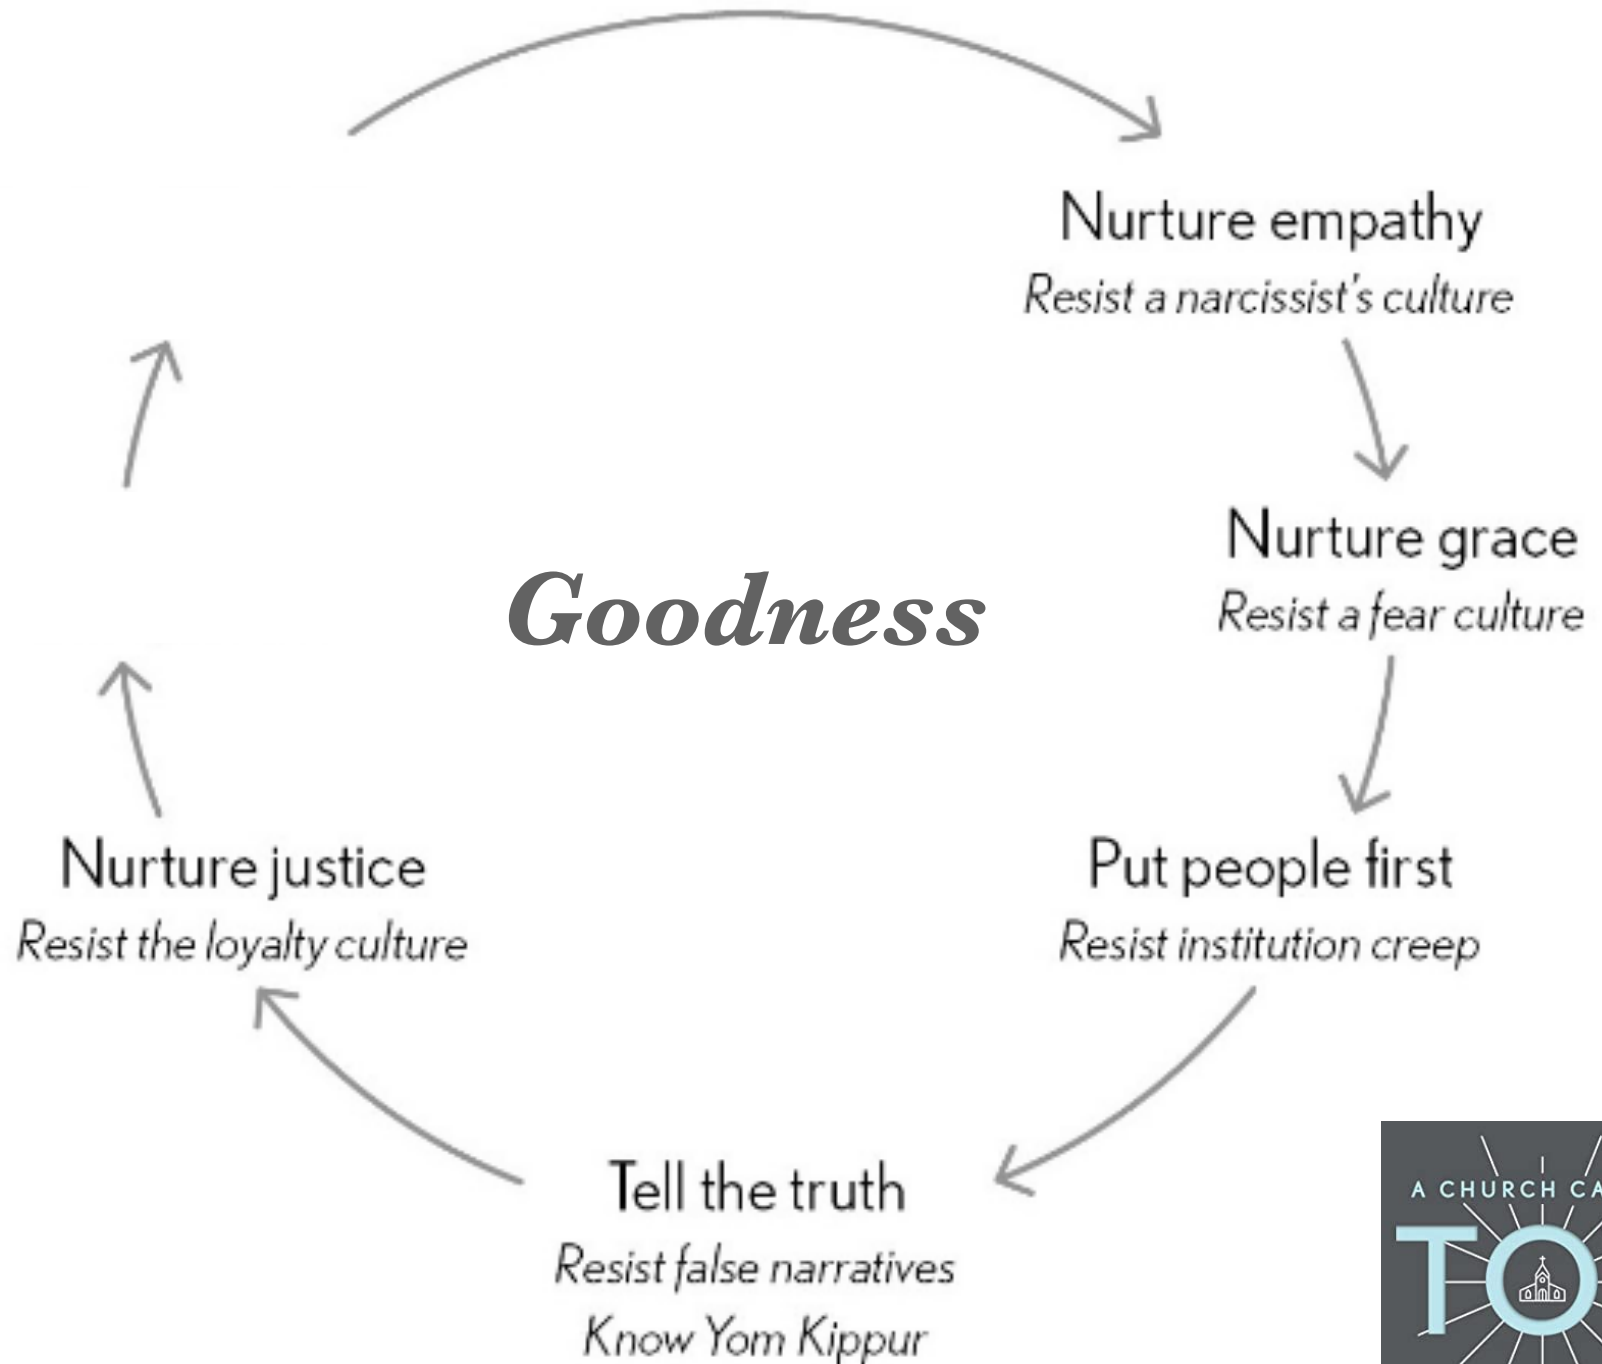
Nurture empathy
Resist a narcissist's culture

Nurture grace
Resist a fear culture

Goodness

Put people first
Resist institution creep

Tell the truth
Resist false narratives
Know Yom Kippur

Nurture justice
Resist the loyalty culture

A CHURCH CA

TO